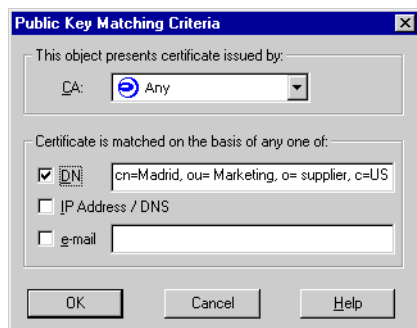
Public Key Matching Criteria

This object presents certificate issued by:

CA: Any

Certificate is matched on the basis of any one of:

DN cn=Madrid, ou= Marketing, o= supplier, c=US

IP Address / DNS

e-mail

OK Cancel Help